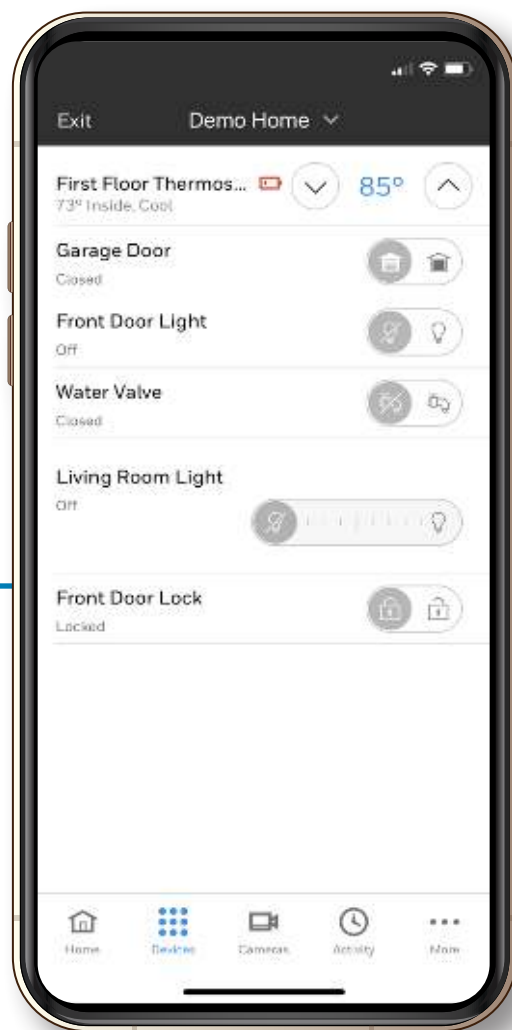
Exit Demo Home

First Floor Thermos... 85°
73° Inside, Cool

Garage Door
Closed

Front Door Light
Off

Water Valve
Closed

Living Room Light
Off

Front Door Lock
Locked

Home Devices Cameras Activity More